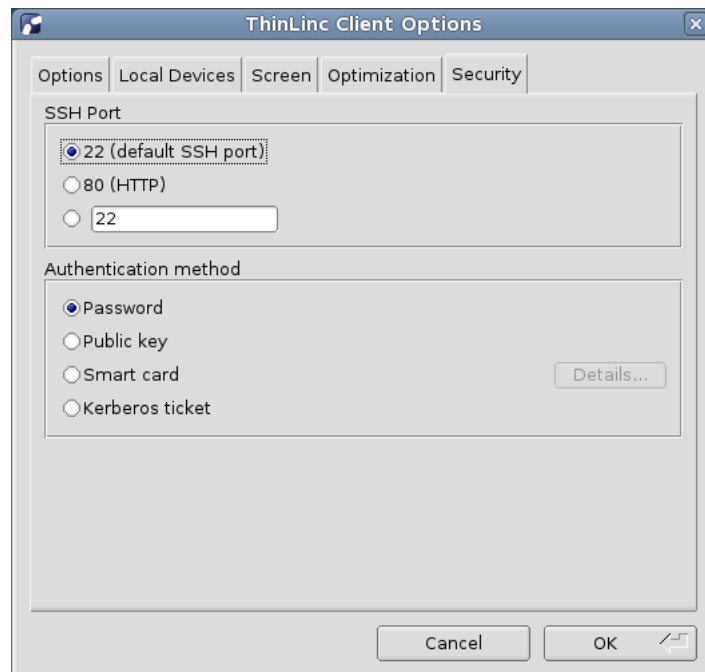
ThinLinc Client Options

Options | Local Devices | Screen | Optimization | Security

SSH Port

22 (default SSH port)

80 (HTTP)

22

Authentication method

Password

Public key

Smart card

Details...

Kerberos ticket

Cancel

OK